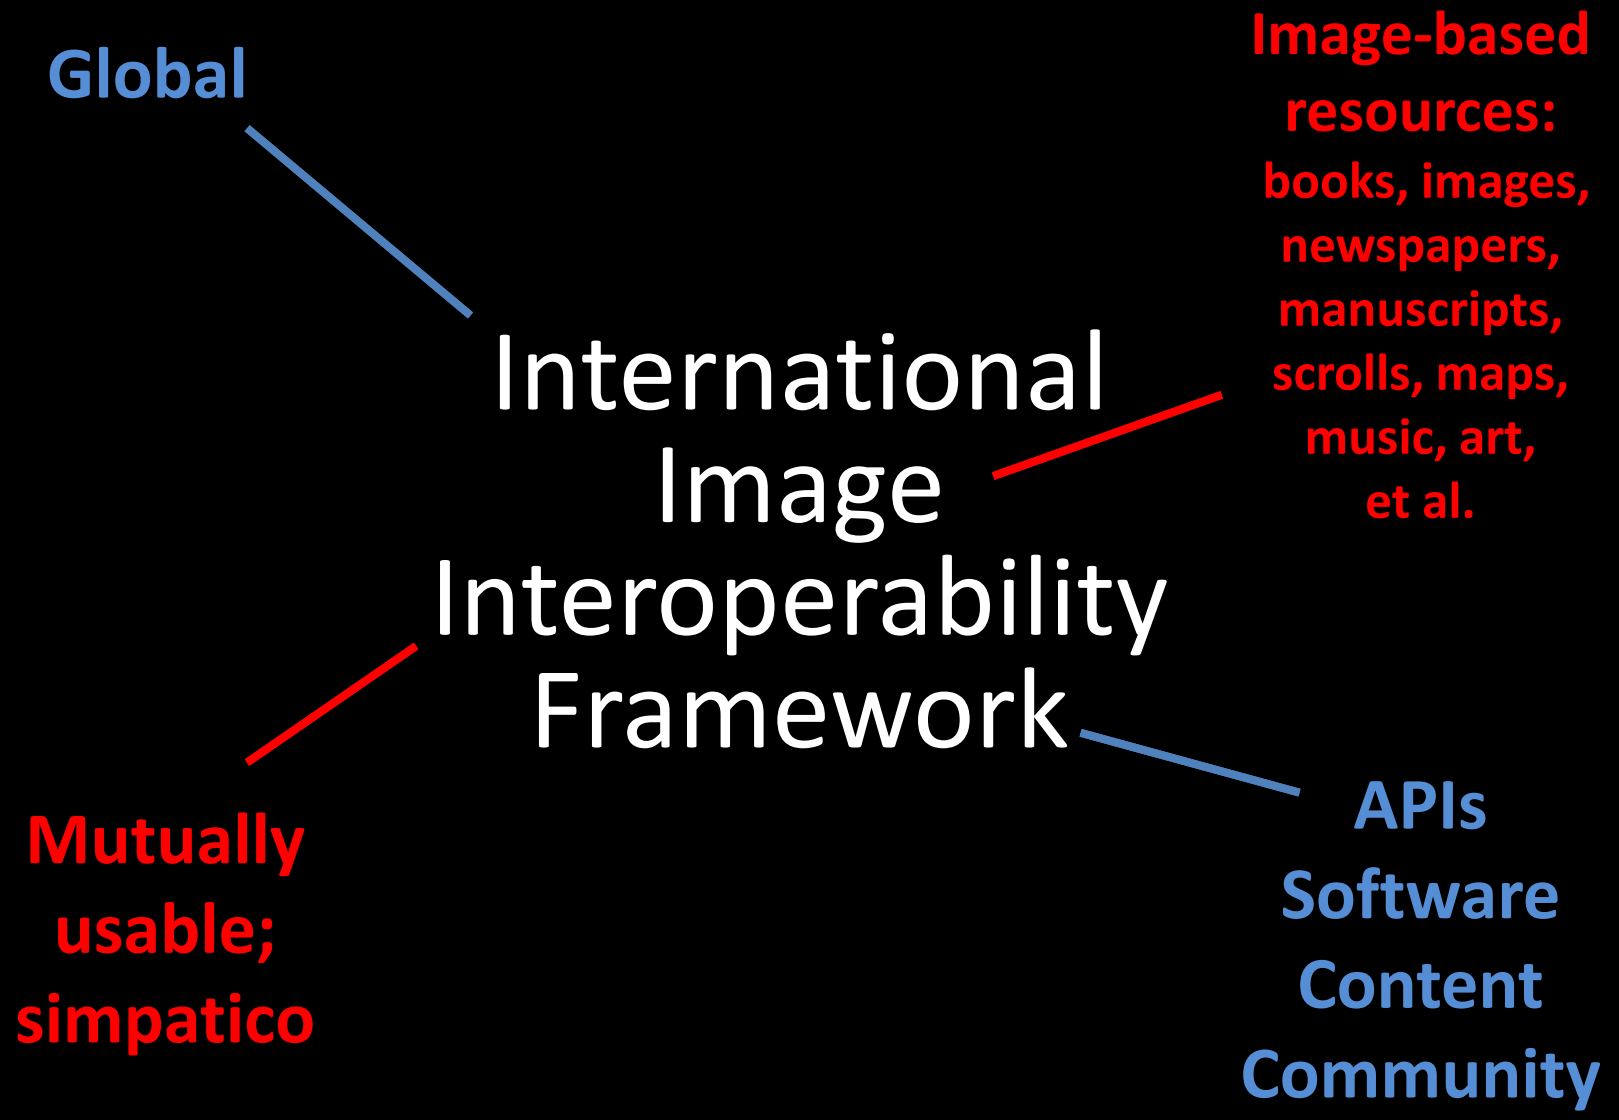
Global

Image-based resources: books, images, newspapers, manuscripts, scrolls, maps, music, art, et al.

International Image Interoperability Framework

Mutually usable; simpatico

APIs
Software
Content
Community